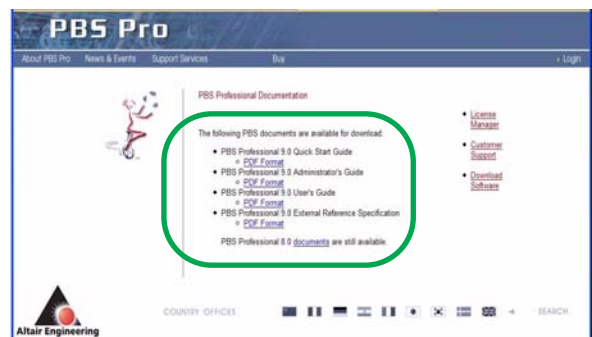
PBS Pro

About PBS Pro News & Events Support Services Buy › Login

PBS Professional Documentation

The following PBS documents are available for download:

- PBS Professional 9.0 Quick Start Guide
  - PDF Format
- PBS Professional 9.0 Administrator's Guide
  - PDF Format
- PBS Professional 9.0 User's Guide
  - PDF Format
- PBS Professional 9.0 External Reference Specification
  - PDF Format

PBS Professional 8.0 documents are still available.

- License Manager
- Customer Support
- Download Software

Altair Engineering

COUNTRY OFFICES

SEARCH